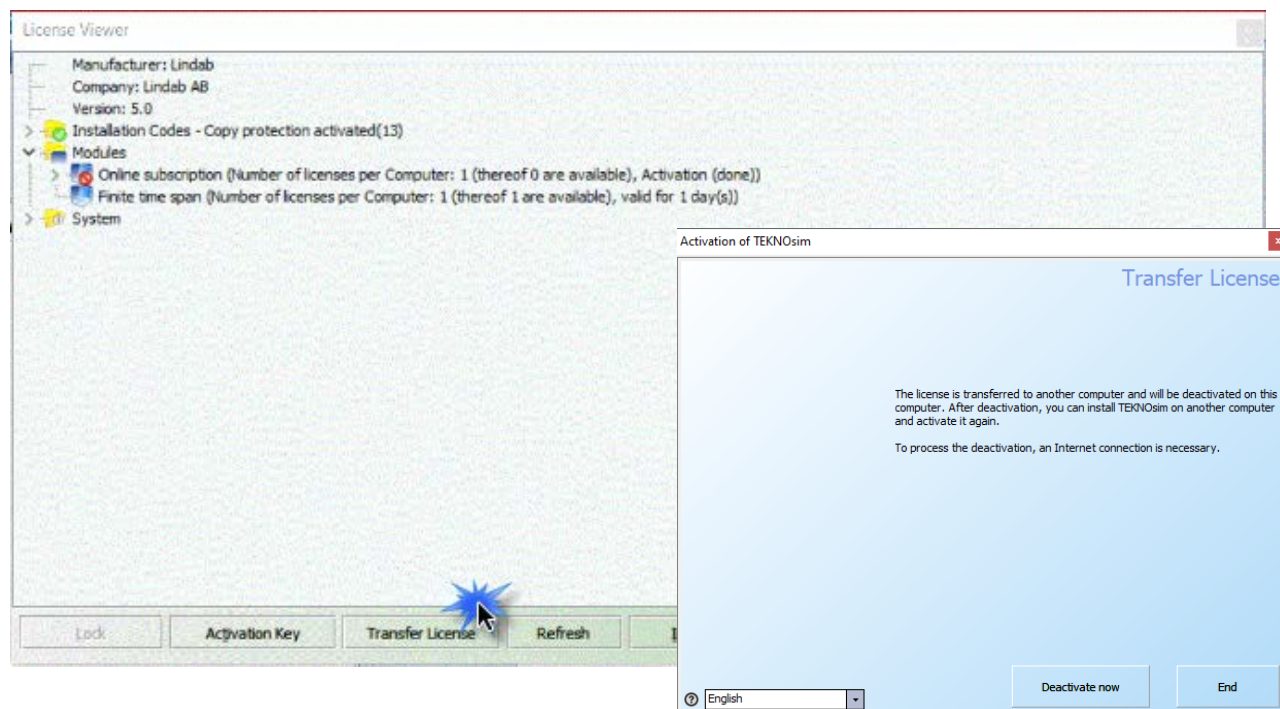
License Viewer

Manufacturer: Lindab
Company: Lindab AB
Version: 5.0
Installation Codes - Copy protection activated(13)
Modules
Online subscription (Number of licenses per Computer: 1 (thereof 0 are available), Activation (done))
Finite time span (Number of licenses per Computer: 1 (thereof 1 are available), valid for 1 day(s))
System

Lock
Activation Key
Transfer License
Refresh
I

Activation of TEKNOsim

Transfer License

The license is transferred to another computer and will be deactivated on this computer. After deactivation, you can install TEKNOsim on another computer and activate it again.

To process the deactivation, an Internet connection is necessary.

English
Deactivate now
End